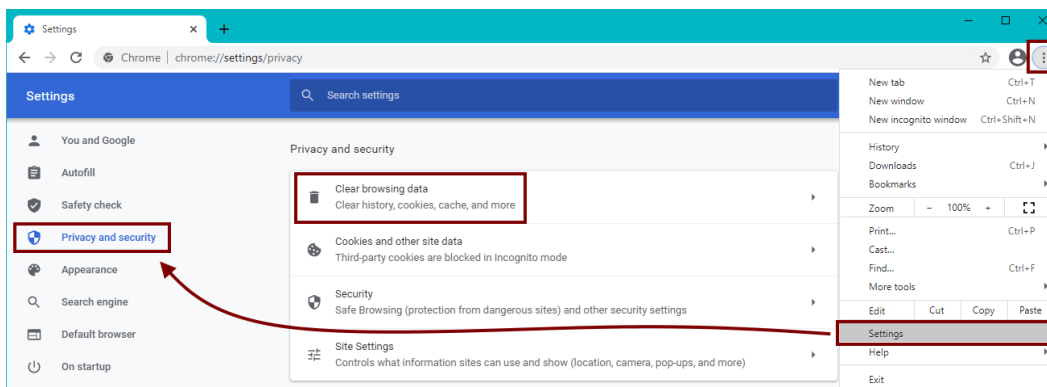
Settings ×

+

Chrome | chrome://settings/privacy

Settings

Search settings

You and Google

Autofill

Safety check

Privacy and security

Appearance

Search engine

Default browser

On startup

Privacy and security

Clear browsing data
Clear history, cookies, cache, and more

Cookies and other site data
Third-party cookies are blocked in Incognito mode

Security
Safe Browsing (protection from dangerous sites) and other security settings

Site Settings
Controls what information sites can use and show (location, camera, pop-ups, and more)

New tab Ctrl+T
New window Ctrl+N
New incognito window Ctrl+Shift+N

History
Downloads Ctrl+J
Bookmarks

Zoom – 100% +

Print... Ctrl+P
Cast...
Find... Ctrl+F
More tools

Edit Cut Copy Paste

Settings
Help

Exit